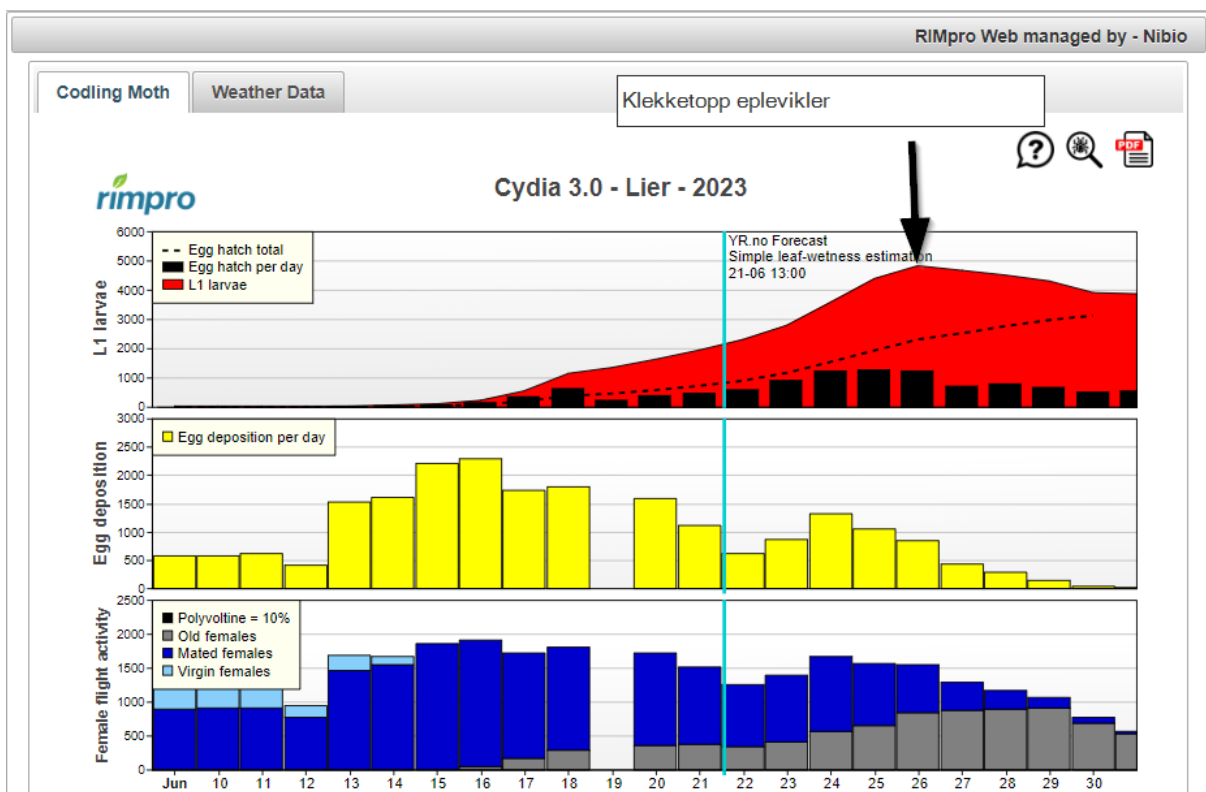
RIMpro Web managed by - Nibio

Codling Moth
Weather Data

Klekketopp eplevikler

rimpro

Cydia 3.0 - Lier - 2023

L1 larvae
6000
5000
4000
3000
2000
1000
0

Egg hatch total
Egg hatch per day
L1 larvae

YR.no Forecast
Simple leaf-wetness estimation
21-06 13:00

Egg deposition
3000
2500
2000
1500
1000
500
0

Egg deposition per day

Female flight activity
2500
2000
1500
1000
500
0

Polyvoltine = 10%
Old females
Mated females
Virgin females

Jun 10 11 12 13 14 15 16 17 18 19 20 21 22 23 24 25 26 27 28 29 30